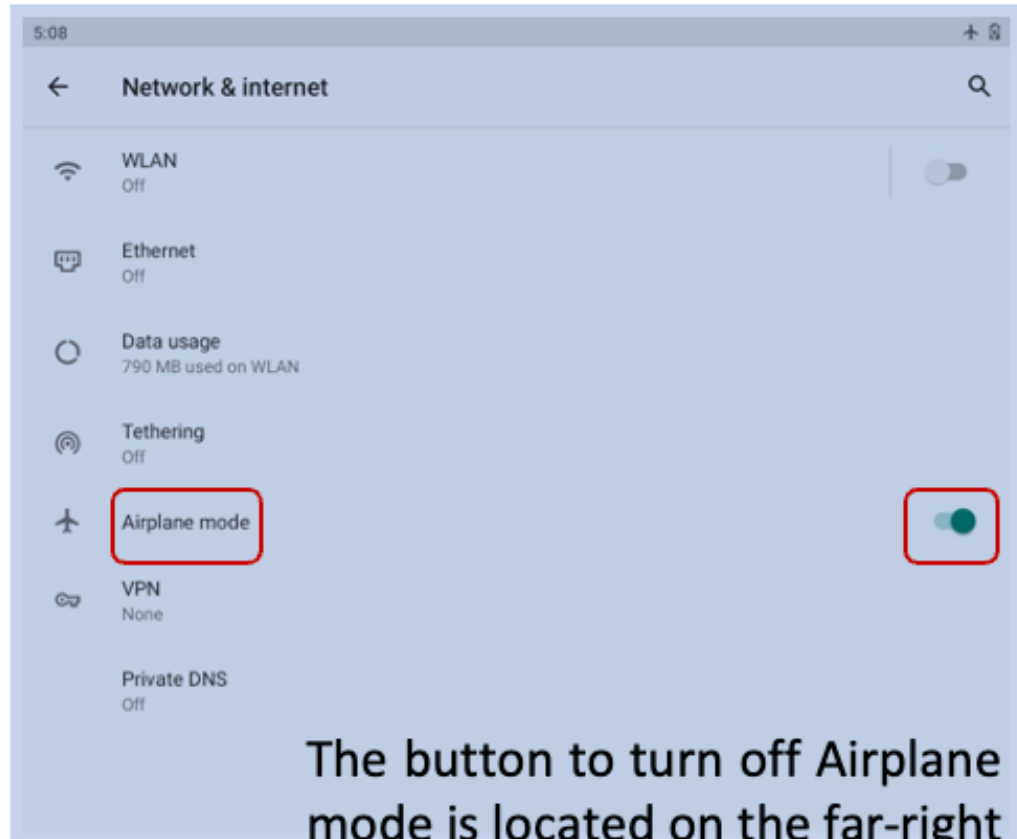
5:08

Network & internet

WLAN
Off

Ethernet
Off

Data usage
790 MB used on WLAN

Tethering
Off

Airplane mode

VPN
None

Private DNS
Off

The button to turn off Airplane mode is located on the far-right